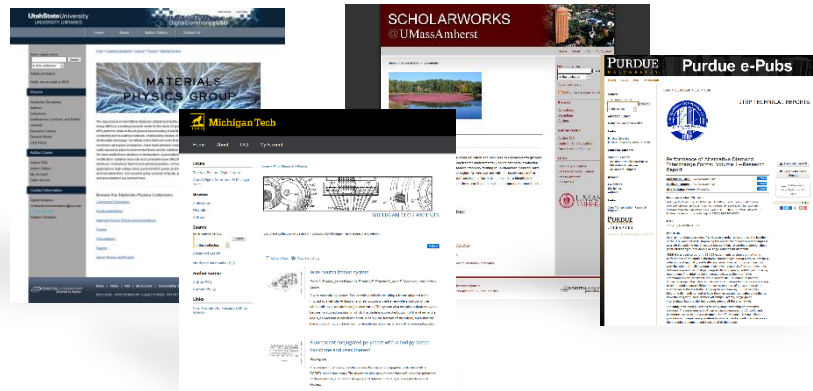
UtahStateUniversity
UNIVERSITY LIBRARIES
DigitalCommons@USU

MATERIALS
PHYSICS GROUP

SCHOLARWORKS
@UMassAmherst

Michigan Tech

Home About FAQ My Account

MICHIGAN TECH PATENTS

PURDUE
UNIVERSITY
Purdue e-Pubs

JTRP TECHNICAL REPORTS

Performance of Alternative Diamond Interchange Forms: Volume 1—Research Report

PURDUE
LIBRARIES